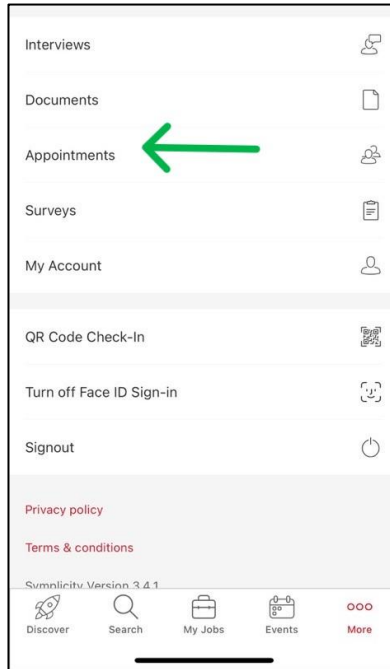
Interviews

Documents

Appointments

Surveys

My Account

QR Code Check-In

Turn off Face ID Sign-in

Signout

Privacy policy

Terms & conditions

Symplicity Version 3.4.1

Discover Search My Jobs Events More